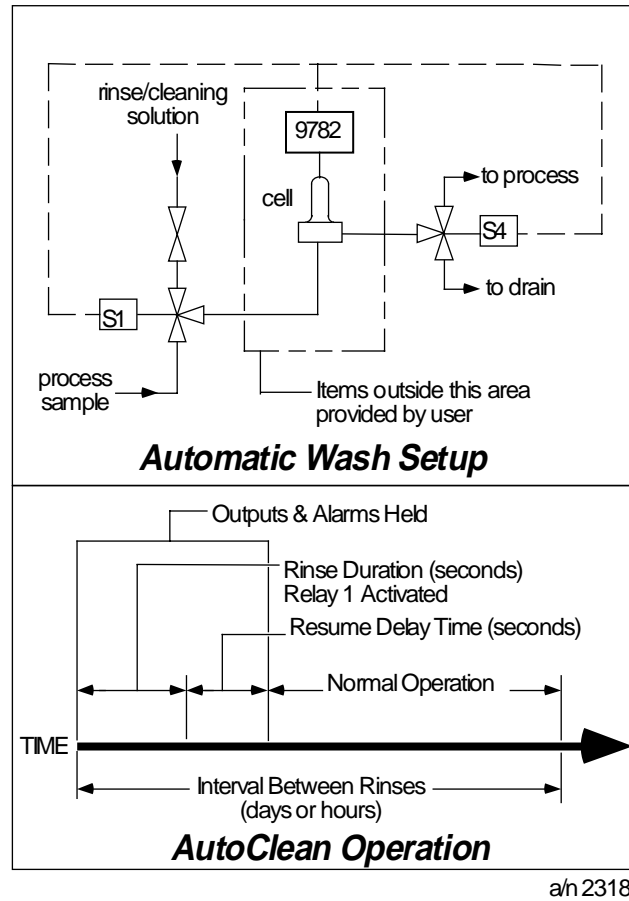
rinse/cleaning solution

9782

cell

to process

S4

to drain

S1

process sample

Items outside this area provided by user

Automatic Wash Setup

Outputs & Alarms Held

Rinse Duration (seconds)
Relay 1 Activated

Resume Delay Time (seconds)

Normal Operation

TIME

Interval Between Rinses
(days or hours)

AutoClean Operation

a/n 2318